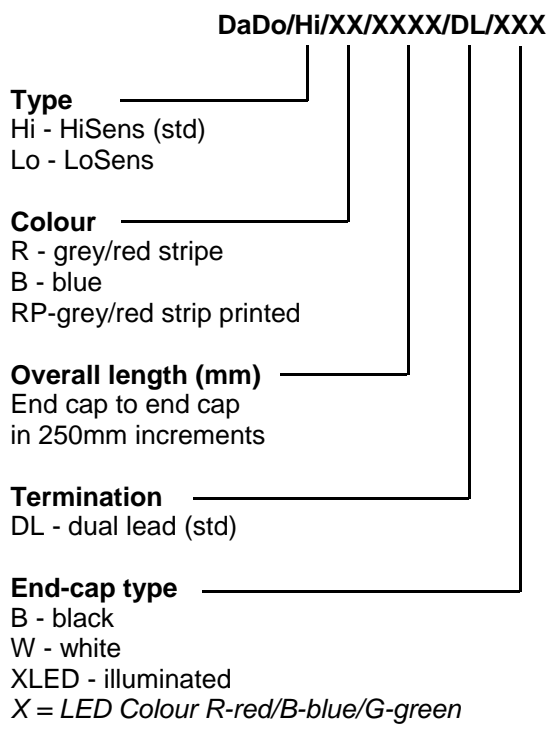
DaDo/Hi/XX/XXXX/DL/XXX

Type
Hi - HiSens (std)
Lo - LoSens

Colour
R - grey/red stripe
B - blue
RP-grey/red strip printed

Overall length (mm)
End cap to end cap
in 250mm increments

Termination
DL - dual lead (std)

End-cap type
B - black
W - white
XLED - illuminated
X = LED Colour R-red/B-blue/G-green